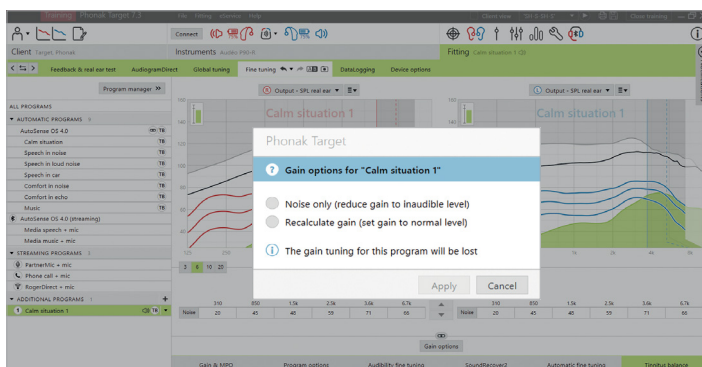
Phonak Target 7.3

File Fitting Views Help

Connect

Client Target, Phonak

Instruments Audéo P90-R

Fitting Calm situation 1 (2)

Feedback & real ear test AudiogramDirect Global tuning Fine tuning DataLogging Device options

Program manager

ALL PROGRAMS

AUTOMATIC PROGRAMS

AutoSense OS 4.0

Calm situation

Speech in noise

Speech in loud noise

Speech in car

Comfort in noise

Comfort in echo

Music

AutoSense OS 4.0 (streaming)

Media speech + mic

Media music + mic

STREAMING PROGRAMS

PartnerMic + mic

Phone call + mic

RogerDirect + mic

ADDITIONAL PROGRAMS

Calm situation 1

Output - SPL real ear

Calm situation 1

Output - SPL real ear

Calm situation 1

Phonak Target

Gain options for "Calm situation 1"

Noise only (reduce gain to inaudible level)

Recalculate gain (set gain to normal level)

The gain tuning for this program will be lost

Apply Cancel

| | 250 | 500 | 1.5k | 2.5k | 3.6k | 6.7k |
|---|---|---|---|---|---|---|
| Noise | 20 | 45 | 40 | 55 | 71 | 66 |

| | 250 | 500 | 1.5k | 2.5k | 3.6k | 6.7k |
|---|---|---|---|---|---|---|
| Noise | 20 | 45 | 40 | 55 | 71 | 66 |

Gain options

Gain & MPO Program options Audibility fine tuning SoundRecover2 Automatic fine tuning Tinnitus balance